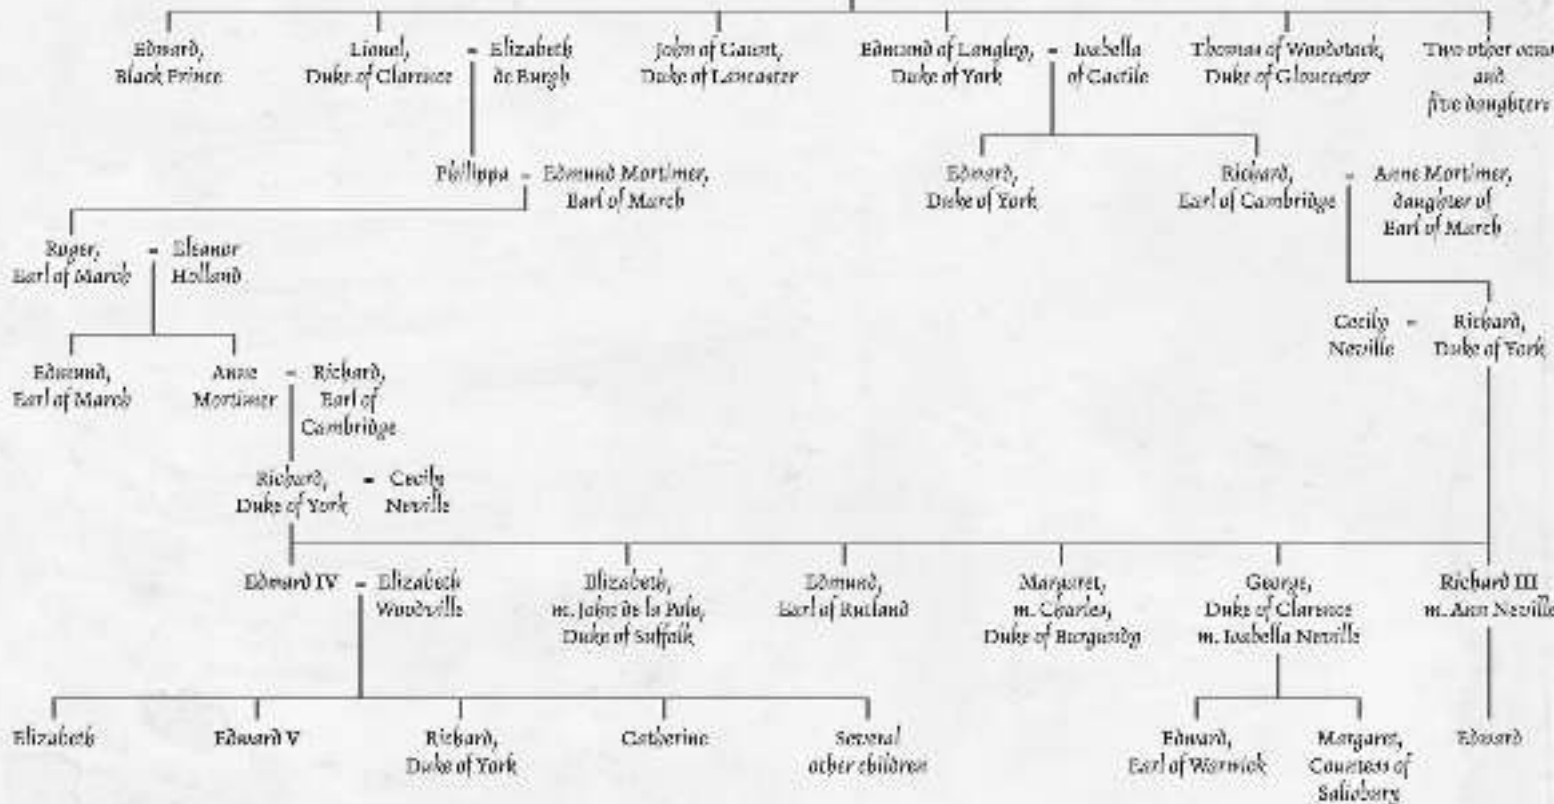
Edward, Black Prince

Lionel, Duke of Clarence = Elizabeth de Burgh

John of Gaunt, Duke of Lancaster

Edmund of Langley, Duke of York = Isabella of Castile

Thomas of Woodstock, Duke of Gloucester

Two other sons and five daughters

Philippa = Edmund Mortimer, Earl of March

Edward, Duke of York

Richard, Earl of Cambridge = Anne Mortimer, daughter of Earl of March

Roger, Earl of March = Eleanor Holland

Cecily Neville = Richard, Duke of York

Edmund, Earl of March

Anne Mortimer = Richard, Earl of Cambridge

Richard, Duke of York = Cecily Neville

Edward IV = Elizabeth Woodville

Elizabeth, m. John de la Pole, Duke of Suffolk

Edmund, Earl of Rutland

Margaret, m. Charles, Duke of Burgundy

George, Duke of Clarence m. Isabella Neville

Richard III m. Ann Neville

Elizabeth

Edward V

Richard, Duke of York

Catherine

Several other children

Edward, Earl of Warwick

Margaret, Countess of Salisbury

Edward